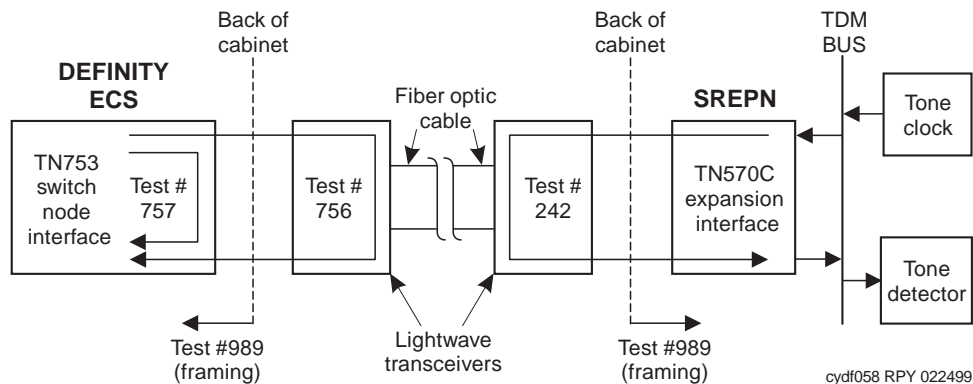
Back of cabinet

Back of cabinet

TDM BUS

DEFINITY ECS

Fiber optic cable

SREPN

Tone clock

TN753 switch node interface

Test # 757

Test # 756

Test # 242

TN570C expansion interface

Tone detector

Test #989 (framing)

Lightwave transceivers

Test #989 (framing)

cydf058 RPY 022499